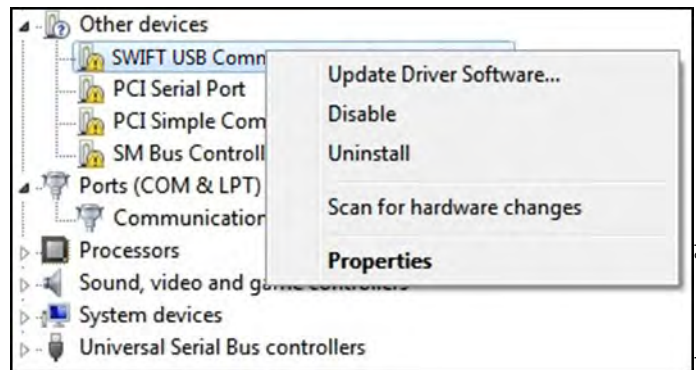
Other devices
SWIFT USB Comm
PCI Serial Port
PCI Simple Com
SM Bus Controll
Ports (COM & LPT)
Communication
Processors
Sound, video and ga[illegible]
System devices
Universal Serial Bus controllers

Update Driver Software...
Disable
Uninstall
Scan for hardware changes
Properties